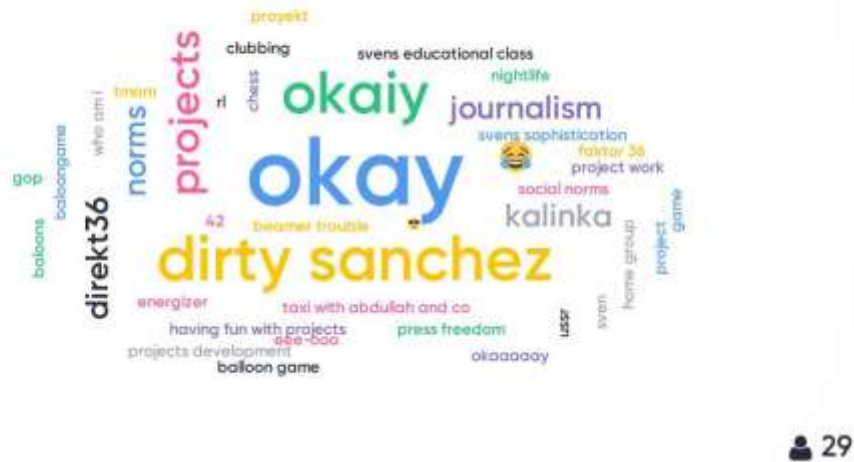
proyekt
clubbing
svens educational class
projects
okaiy
nightlife
tmam
rl
chess
journalism
who am i
norms
svens sophistication
baloongame
😂
faktor 36
gop
okay
project work
social norms
kalinka
42
beamer trouble
😎
direkt36
baloons
dirty sanchez
home group
project
game
energizer
taxi with abdullah and co
sven
having fun with projects
eee-ooo
press freedom
ussr
projects development
okoaaaay
balloon game

29